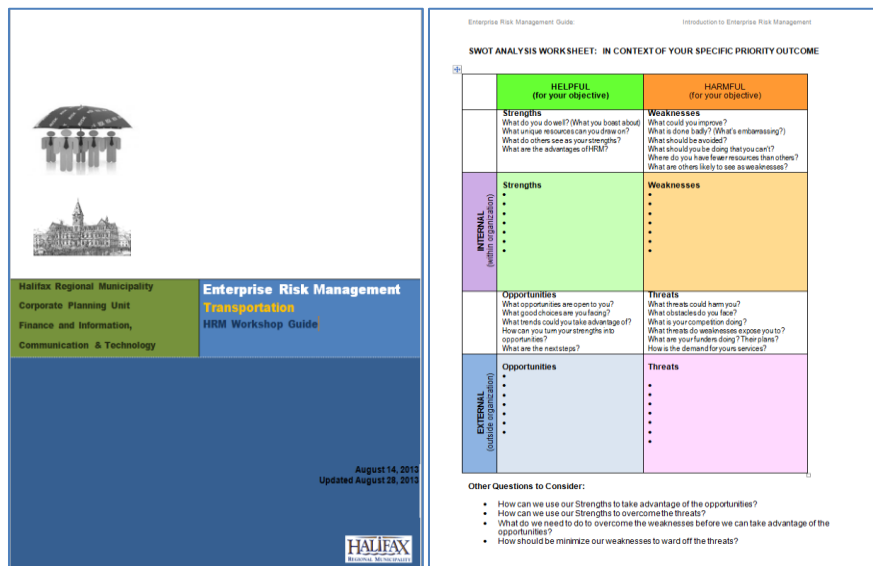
Halifax Regional Municipality
Corporate Planning Unit
Finance and Information,
Communication & Technology

Enterprise Risk Management
Transportation
HRM Workshop Guide

August 14, 2013
Updated August 28, 2013

HALIFAX
REGIONAL MUNICIPALITY

Enterprise Risk Management Guide
Introduction to Enterprise Risk Management

SWOT ANALYSIS WORKSHEET: IN CONTEXT OF YOUR SPECIFIC PRIORITY OUTCOME

| | HELPFUL (for your objective) | HARMFUL (for your objective) |
|---|---|---|
| | **Strengths** What do you do well? (What you boast about) What unique resources can you draw on? What do others see as your strengths? What are the advantages of HRM? | **Weaknesses** What could you improve? What is done badly? (What's embarrassing?) What should be avoided? What should you be doing that you can't? Where do you have fewer resources than others? What are others likely to see as weaknesses? |
| INTERNAL (within organization) | **Strengths** • • • • • • • • | **Weaknesses** • • • • • • • • |
| | **Opportunities** What opportunities are open to you? What good choices are you facing? What trends could you take advantage of? How can you turn your strengths into opportunities? What are the next steps? | **Threats** What threats could harm you? What obstacles do you face? What is your competition doing? What threats do weaknesses expose you to? What are your funders doing? Their plans? How is the demand for yours services? |
| EXTERNAL (outside organization) | **Opportunities** • • • • • • • • | **Threats** • • • • • • • • |

Other Questions to Consider:

• How can we use our Strengths to take advantage of the opportunities?
• How can we use our Strengths to overcome the threats?
• What do we need to do to overcome the weaknesses before we can take advantage of the opportunities?
• How should be minimize our weaknesses to ward off the threats?